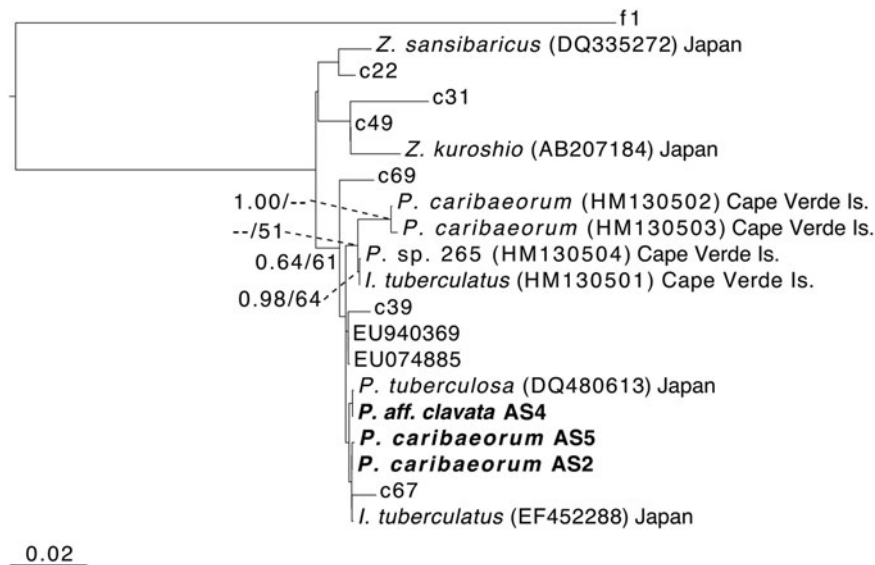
f1
Z. sansibaricus (DQ335272) Japan
c22
c31
c49
Z. kuroshio (AB207184) Japan
c69
1.00/--
P. caribaeorum (HM130502) Cape Verde Is.
P. caribaeorum (HM130503) Cape Verde Is.
--/51
P. sp. 265 (HM130504) Cape Verde Is.
0.64/61
I. tuberculatus (HM130501) Cape Verde Is.
0.98/64
c39
EU940369
EU074885
P. tuberculosa (DQ480613) Japan
P. aff. clavata AS4
P. caribaeorum AS5
P. caribaeorum AS2
c67
I. tuberculatus (EF452288) Japan
0.02